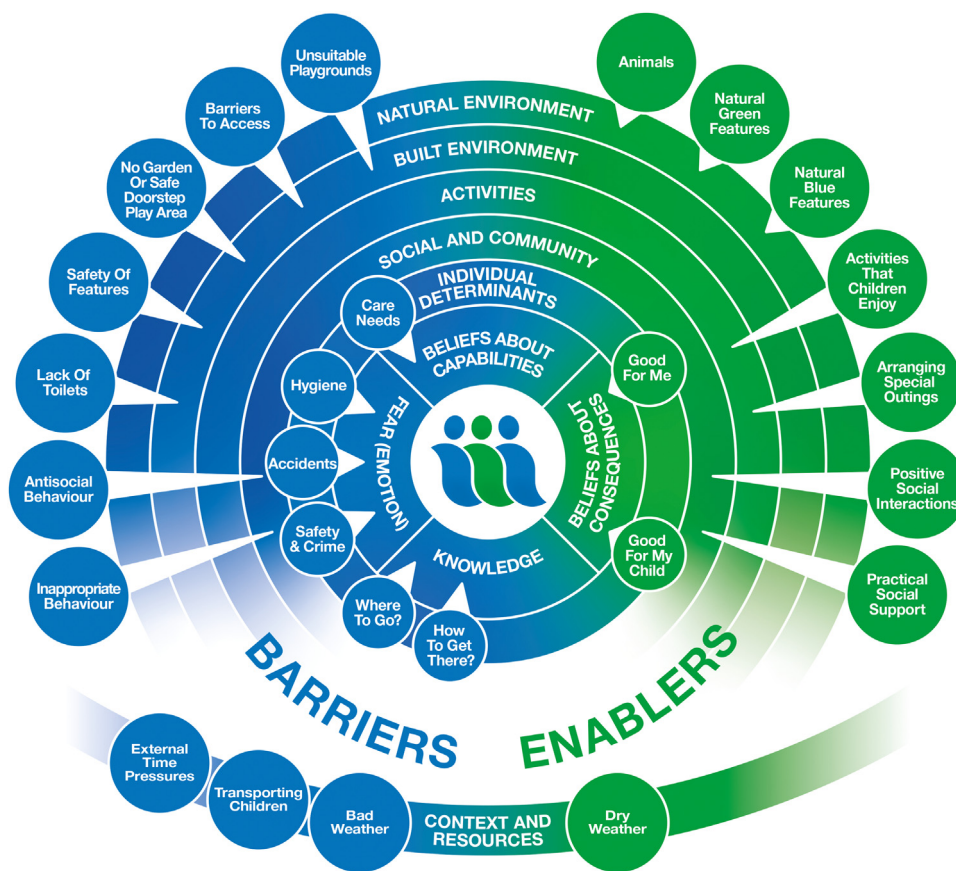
Unsuitable Playgrounds

Barriers To Access

No Garden Or Safe Doorstep Play Area

Safety Of Features

Lack Of Toilets

Antisocial Behaviour

Inappropriate Behaviour

Animals

Natural Green Features

Natural Blue Features

Activities That Children Enjoy

Arranging Special Outings

Positive Social Interactions

Practical Social Support

NATURAL ENVIRONMENT

BUILT ENVIRONMENT

ACTIVITIES

SOCIAL AND COMMUNITY

INDIVIDUAL DETERMINANTS

Care Needs

BELIEFS ABOUT CAPABILITIES

Hygiene

FEAR (EMOTION)

Accidents

Safety & Crime

KNOWLEDGE

Where To Go?

How To Get There?

Good For Me

BELIEFS ABOUT CONSEQUENCES

Good For My Child

BARRIERS

ENABLERS

External Time Pressures

Transporting Children

Bad Weather

CONTEXT AND RESOURCES

Dry Weather